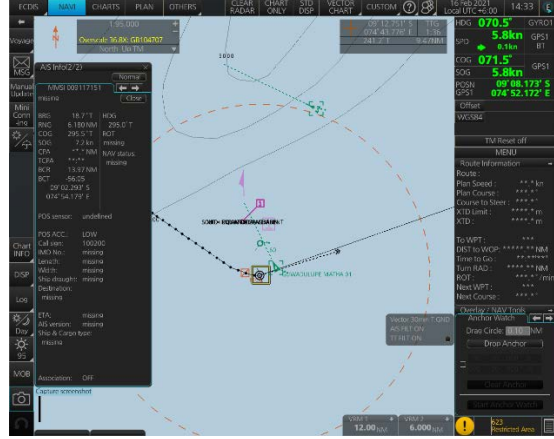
ECDIS NAVI CHARTS PLAN OTHERS CLEAR RADAR CHART ONLY STD DISP VECTOR CHART CUSTOM ? 16 Feb 2021 Local UTC +6:00 14:33 GYRO

1:95 000
Overscale 36.8X: GB104707
North Up TM

08°12.251' S TTG
074°43.776' E 1:36
341.2° T 9.42NM

HDG 070.5°
SPD 5.8kn
0.1kn
GPS1 BT
COG 071.5°
SOG 5.8kn
POSN 09°08.173' S
GPS1 074°52.172' E
Offset
WGS84

TM Reset off
MENU

Route Information
Route :
Plan Speed : **.* kn
Plan Course : ***.*°
Course to Steer : ***.*°
XTD Limit : ***.* m
XTD : ***.* m

To WPT : ***
DIST to WOP : ***.** NM
Time to Go : **:**:**
Turn RAD : ***.** NM
ROT : ***.* °/min
Next WPT : ***
Next Course : ***.*°

Overlay / NAV Tools
Anchor Watch
Drag Circle: 0.10 NM
Drop Anchor
Clear Anchor
Start Anchor Watch

Voyage
Manual Update
Mini Conn
Chart INFO
DISP
Log
Day
95
MOB

AIS Info(2/2)
Normal
MMSI 000117151
missing
Close
BRG 18.7°T HDG
RNG 6.180 NM 295.0°T
CDG 295.5°T ROT
SOG 7.2 kn missing
CPA **.* NM NAV status
TCPA **:** missing
BCR 13.97 NM
BCT -56:35
09°02.293' S
074°54.173' E

POS sensor: undefined

POS ACC.: LOW
Call sign: 100200
IMO No.: missing
Length: missing
Width: missing
Ship draught: missing
Destination: missing

ETA: missing
AIS version: missing
Ship & Cargo type: missing

Association: OFF
Capture screenshot

3000
SOBER-ESTAMITAKAI
GUADALUPE MATHA 31

Vector 30min GND
AIS PLT ON
TT PLT ON

VRM 1 12.00 NM
VRM 2 6.000 NM
623 Restricted Area